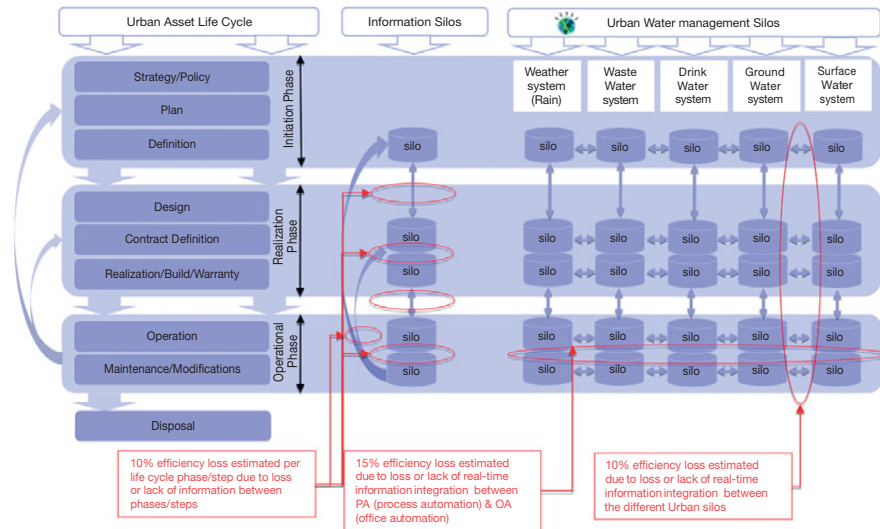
Urban Asset Life Cycle

Information Silos

Urban Water management Silos

Strategy/Policy

Plan

Definition

Initiation Phase

Weather system (Rain)

Waste Water system

Drink Water system

Ground Water system

Surface Water system

silo silo silo silo silo silo

Design

Contract Definition

Realization/Build/Warranty

Realization Phase

silo silo silo silo silo silo

silo silo silo silo silo silo

Operation

Maintenance/Modifications

Operational Phase

silo silo silo silo silo silo

silo silo silo silo silo silo

Disposal

10% efficiency loss estimated per life cycle phase/step due to loss or lack of information between phases/steps

15% efficiency loss estimated due to loss or lack of real-time information integration between PA (process automation) & OA (office automation)

10% efficiency loss estimated due to loss or lack of real-time information integration between the different Urban silos